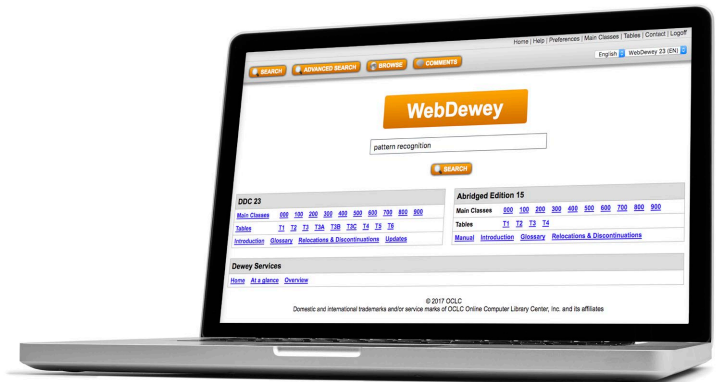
Home | Help | Preferences | Main Classes | Tables | Contact | Logoff

English WebDewey 23 (EN)

SEARCH ADVANCED SEARCH BROWSE COMMENTS

WebDewey

pattern recognition

SEARCH

DDC 23

Main Classes 000 100 200 300 400 500 600 700 800 900

Tables T1 T2 T3 T3A T3B T3C T4 T5 T6

Introduction Glossary Relocations & Discontinuations Updates

Abridged Edition 15

Main Classes 000 100 200 300 400 500 600 700 800 900

Tables T1 T2 T3 T4

Manual Introduction Glossary Relocations & Discontinuations

Dewey Services

Home At a glance Overview

© 2017 OCLC

Domestic and international trademarks and/or service marks of OCLC Online Computer Library Center, Inc. and its affiliates